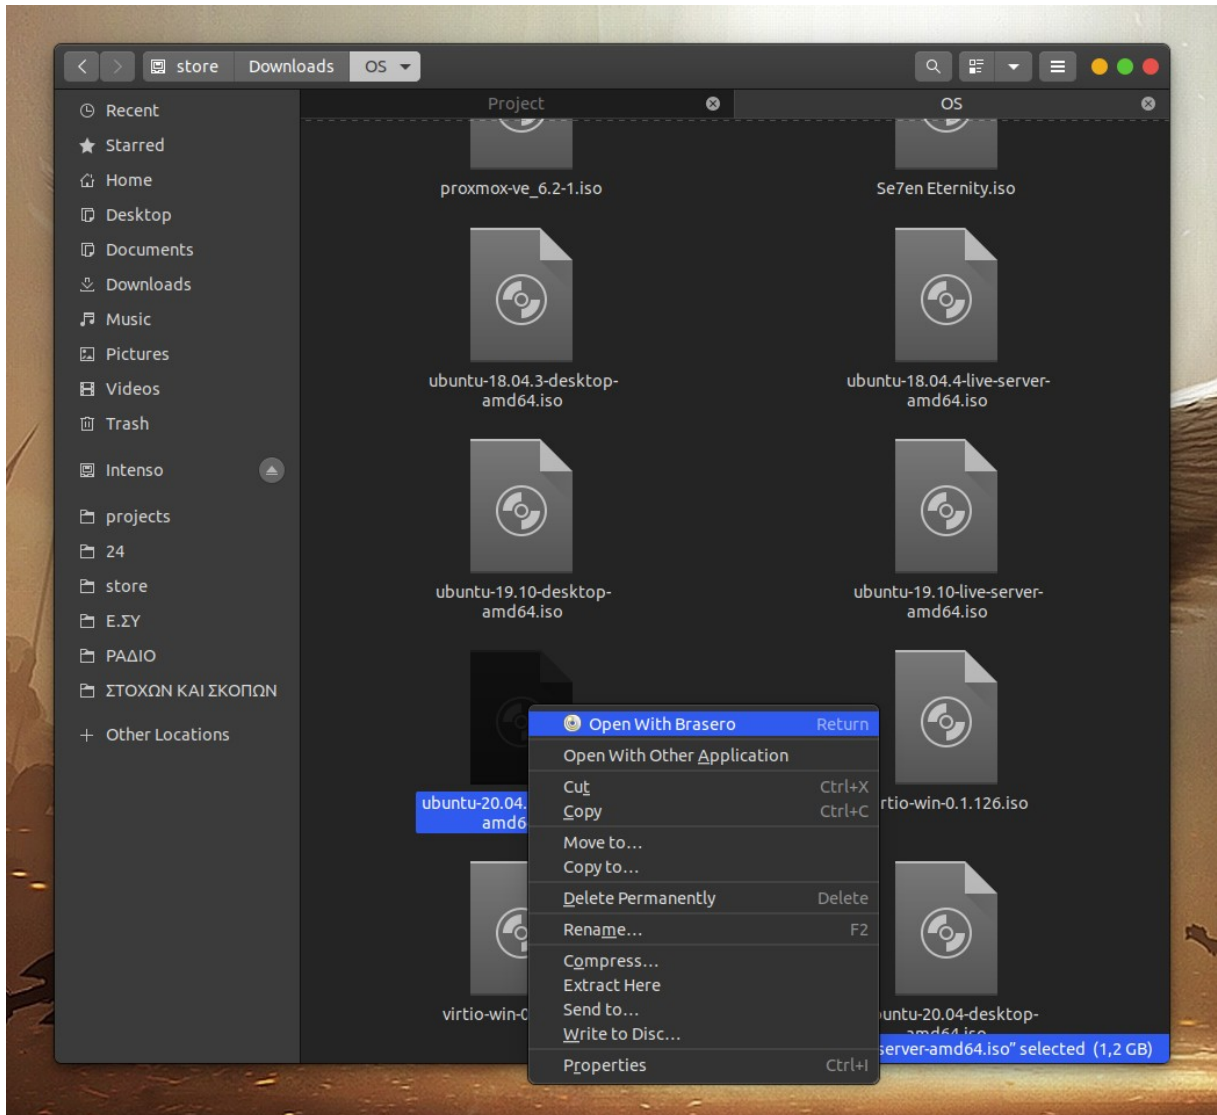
store Downloads OS

Recent
Starred
Home
Desktop
Documents
Downloads
Music
Pictures
Videos
Trash
Intenso
projects
24
store
Ε.ΣΥ
ΡΑΔΙΟ
ΣΤΟΧΩΝ ΚΑΙ ΣΚΟΠΩΝ
+ Other Locations

Project
OS

proxmox-ve_6.2-1.iso
Se7en Eternity.iso
ubuntu-18.04.3-desktop-amd64.iso
ubuntu-18.04.4-live-server-amd64.iso
ubuntu-19.10-desktop-amd64.iso
ubuntu-19.10-live-server-amd64.iso
ubuntu-20.04. amd6
rtio-win-0.1.126.iso
virtio-win-0
untu-20.04-desktop-amd64.iso

Open With Brasero Return
Open With Other Application
Cut Ctrl+X
Copy Ctrl+C
Move to…
Copy to…
Delete Permanently Delete
Rename… F2
Compress…
Extract Here
Send to…
Write to Disc…
Properties Ctrl+I

server-amd64.iso" selected (1,2 GB)